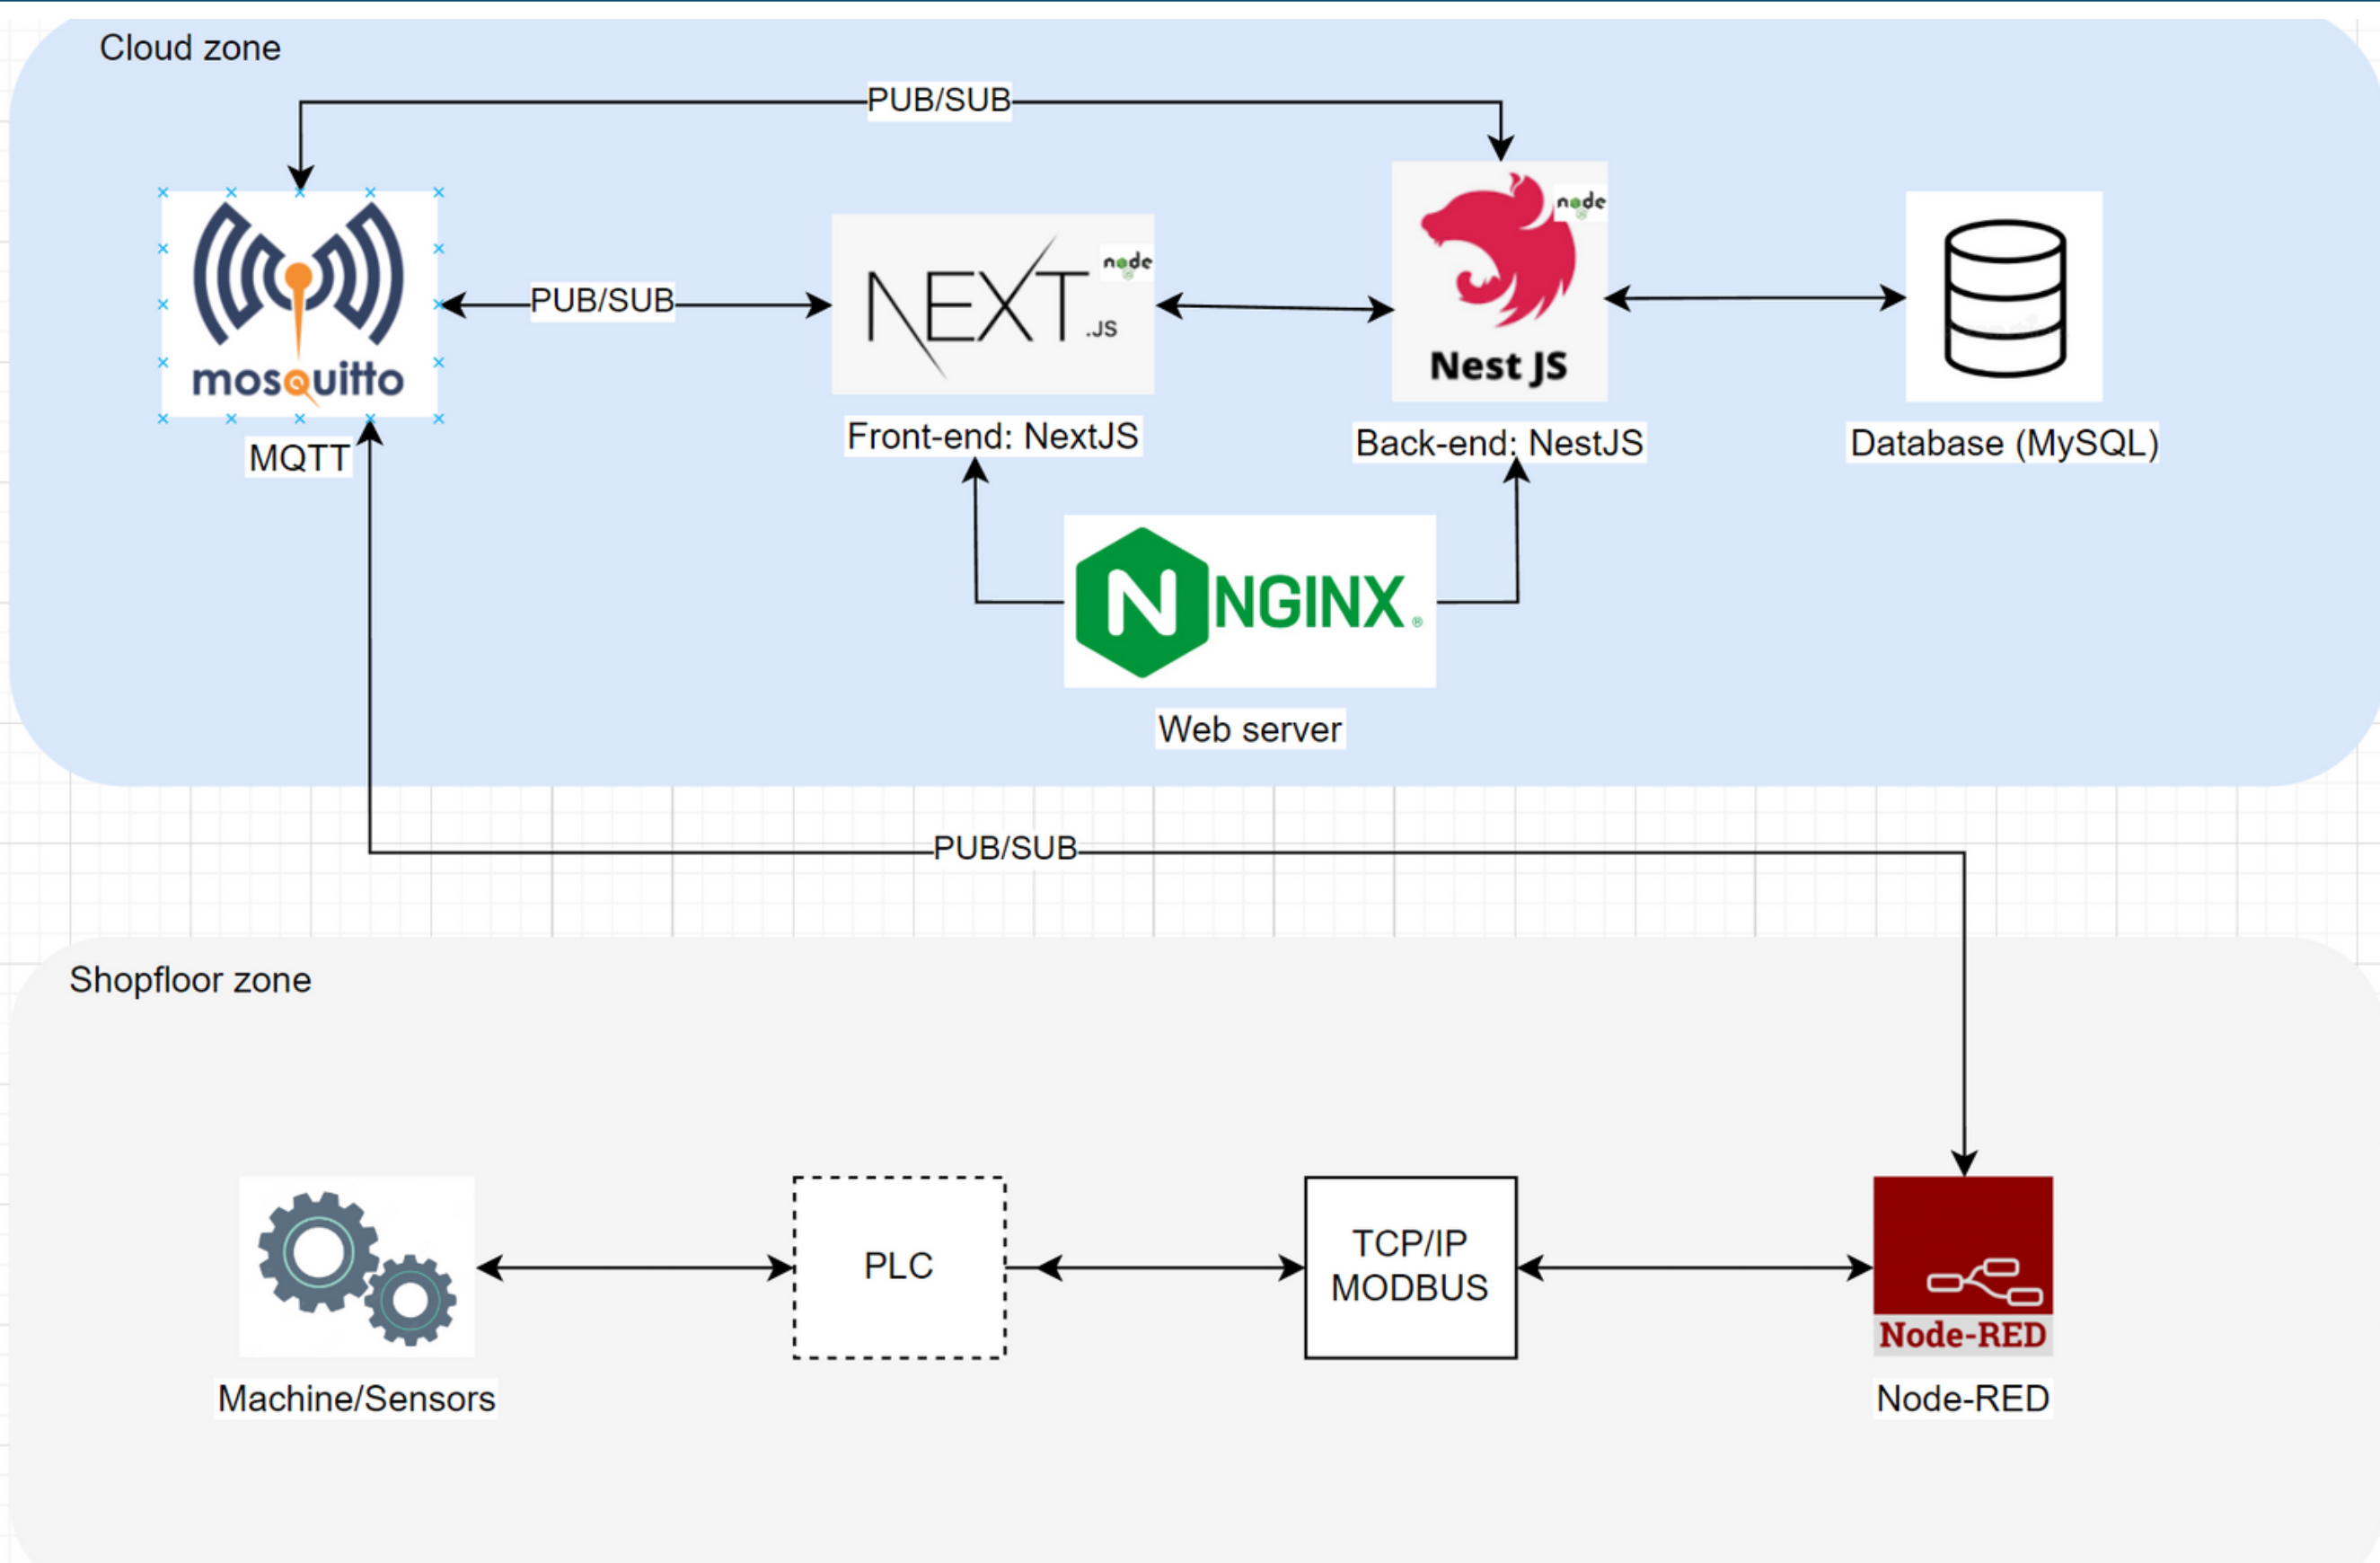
Cloud zone

PUB/SUB

mosquitto
MQTT

PUB/SUB

NEXT.JS
node
Front-end: NextJS

Nest JS
node
Back-end: NestJS

Database (MySQL)

NGINX
Web server

PUB/SUB

Shopfloor zone

Machine/Sensors

PLC

TCP/IP MODBUS

Node-RED
Node-RED